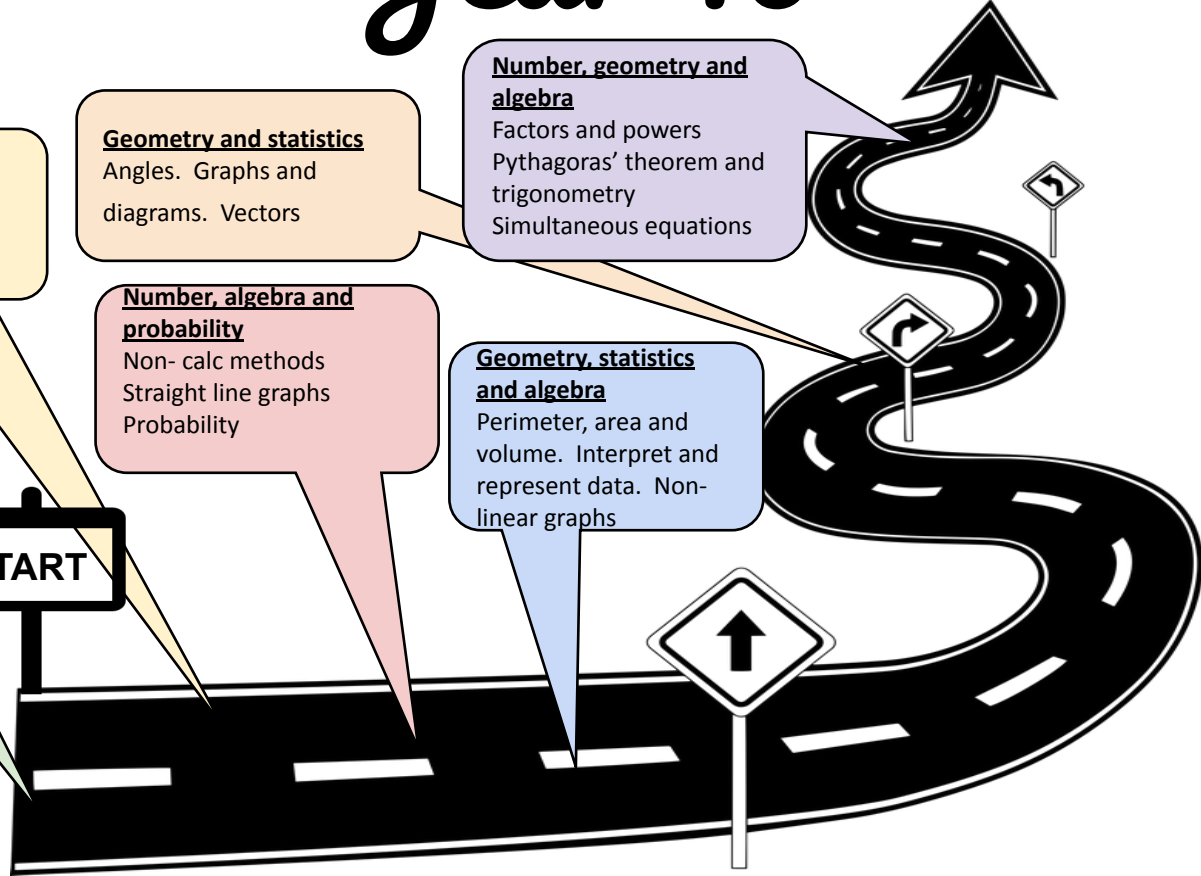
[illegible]

Number, geometry and algebra
Factors and powers
Pythagoras' theorem and trigonometry
Simultaneous equations

Geometry and statistics
Angles. Graphs and diagrams. Vectors

Number, algebra and probability
Non- calc methods
Straight line graphs
Probability

Geometry, statistics and algebra
Perimeter, area and volume. Interpret and represent data. Non-linear graphs

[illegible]TART